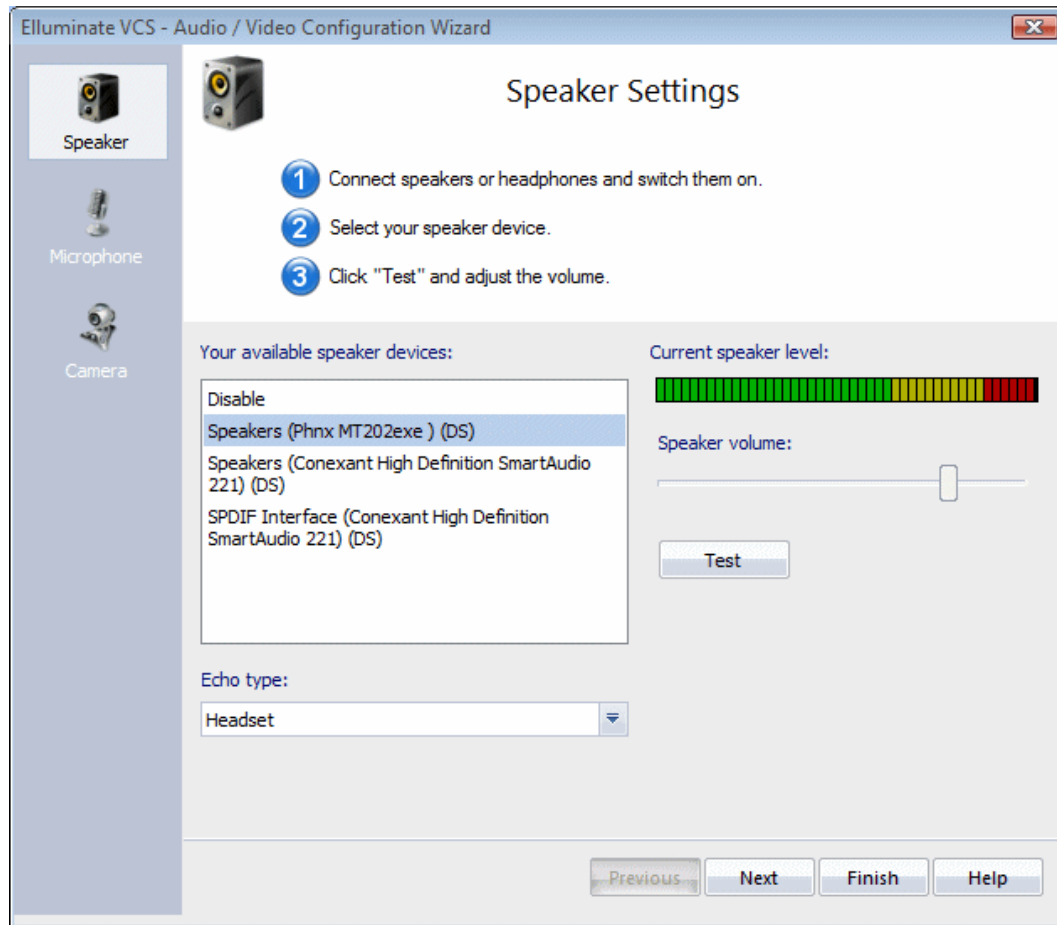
Elluminate VCS - Audio / Video Configuration Wizard

Speaker

Microphone

Camera

Speaker Settings

1 Connect speakers or headphones and switch them on.

2 Select your speaker device.

3 Click "Test" and adjust the volume.

Your available speaker devices:

Disable
Speakers (Phnx MT202exe ) (DS)
Speakers (Conexant High Definition SmartAudio 221) (DS)
SPDIF Interface (Conexant High Definition SmartAudio 221) (DS)

Current speaker level:

Speaker volume:

Test

Echo type:

Headset

Previous

Next

Finish

Help